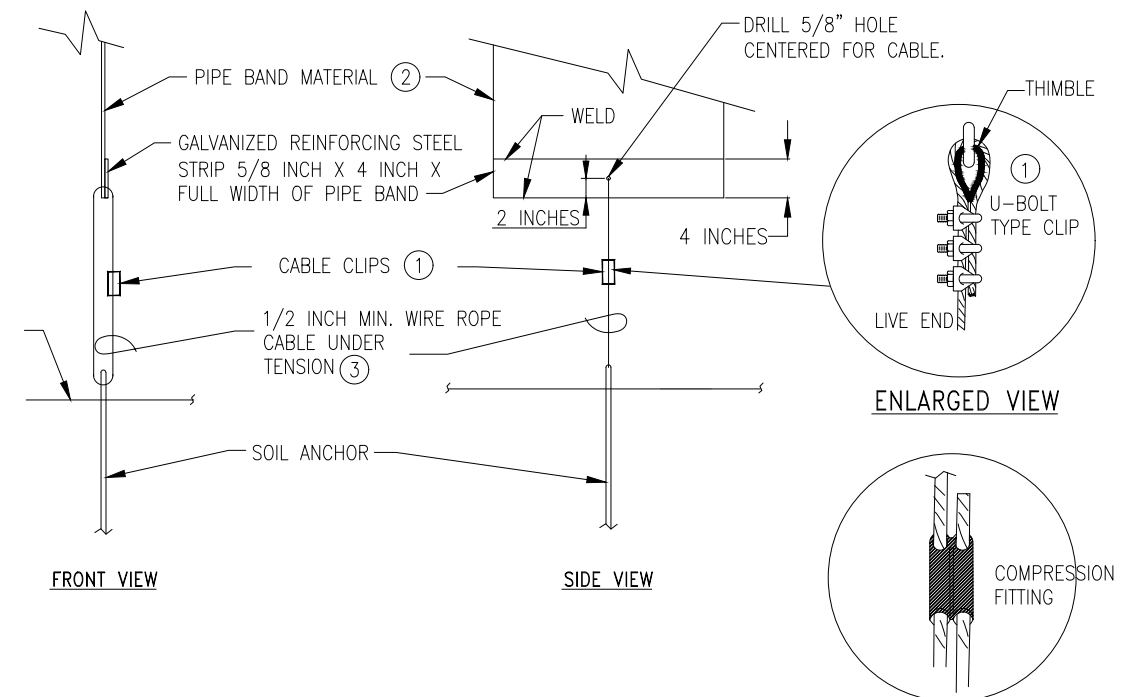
DRILL 5/8" HOLE CENTERED FOR CABLE.

PIPE BAND MATERIAL ②

WELD

THIMBLE

GALVANIZED REINFORCING STEEL STRIP 5/8 INCH X 4 INCH X FULL WIDTH OF PIPE BAND

2 INCHES

4 INCHES

①
U-BOLT TYPE CLIP

CABLE CLIPS ①

LIVE END

1/2 INCH MIN. WIRE ROPE CABLE UNDER TENSION ③

ENLARGED VIEW

SOIL ANCHOR

FRONT VIEW

SIDE VIEW

COMPRESSION FITTING